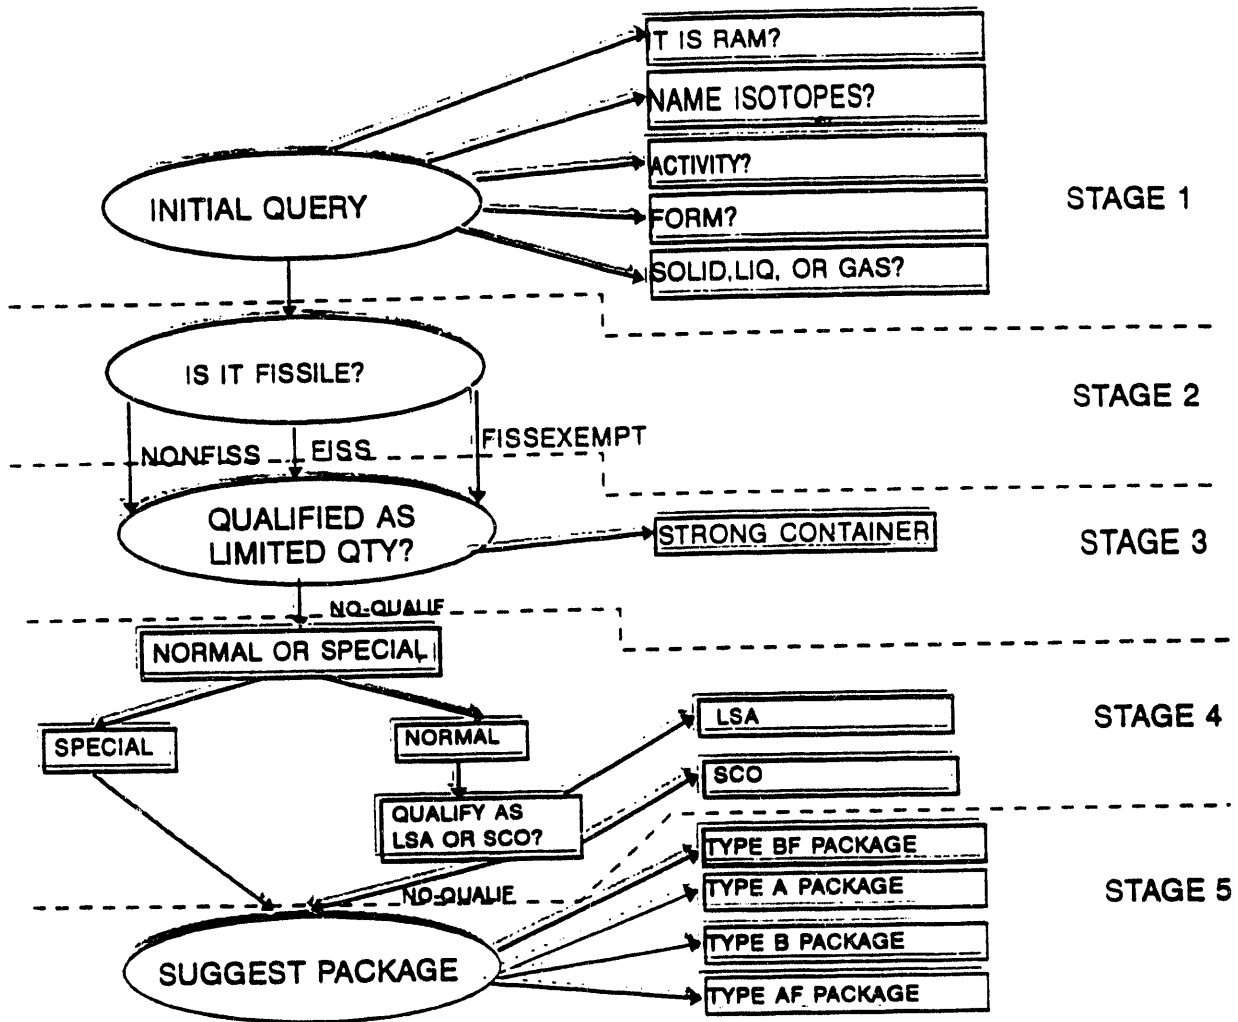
T IS RAM?

NAME ISOTOPES?

ACTIVITY?

INITIAL QUERY

FORM?

STAGE 1

SOLID,LIQ, OR GAS?

IS IT FISSILE?

STAGE 2

NONFISS

FISS

FISSEXEMPT

QUALIFIED AS LIMITED QTY?

STRONG CONTAINER

STAGE 3

NO-QUALIF

NORMAL OR SPECIAL

SPECIAL

NORMAL

LSA

STAGE 4

SCO

QUALIFY AS LSA OR SCO?

TYPE BF PACKAGE

NO-QUALIF

TYPE A PACKAGE

STAGE 5

SUGGEST PACKAGE

TYPE B PACKAGE

TYPE AF PACKAGE